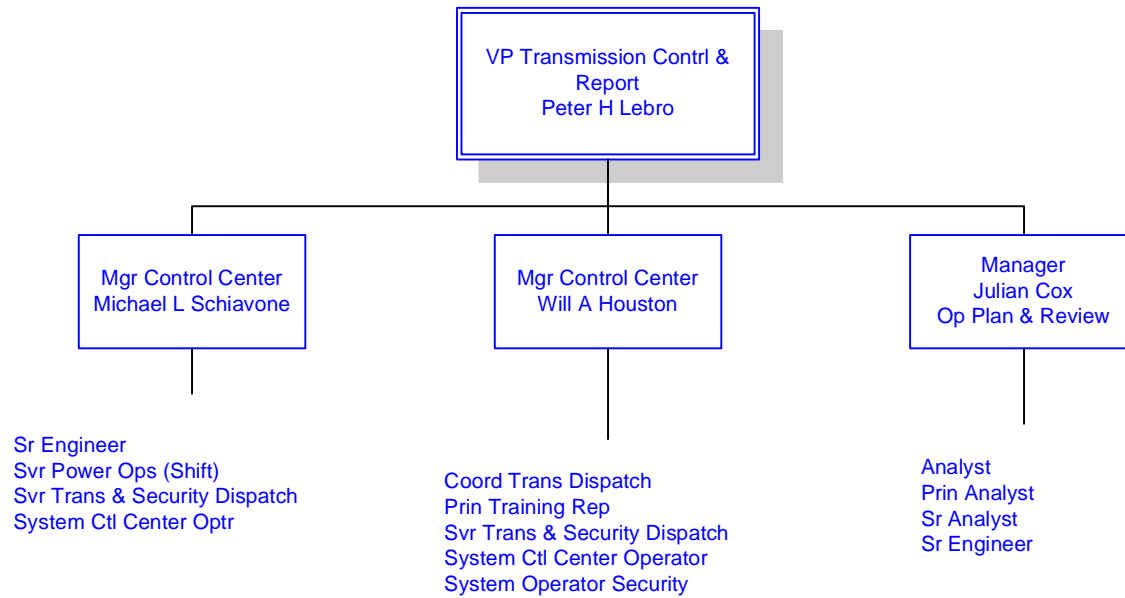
VP Transmission Contrl & Report
Peter H Lebro

Mgr Control Center
Michael L Schiavone

Mgr Control Center
Will A Houston

Manager
Julian Cox
Op Plan & Review

Sr Engineer
Svr Power Ops (Shift)
Svr Trans & Security Dispatch
System Ctl Center Optr

Coord Trans Dispatch
Prin Training Rep
Svr Trans & Security Dispatch
System Ctl Center Operator
System Operator Security

Analyst
Prin Analyst
Sr Analyst
Sr Engineer